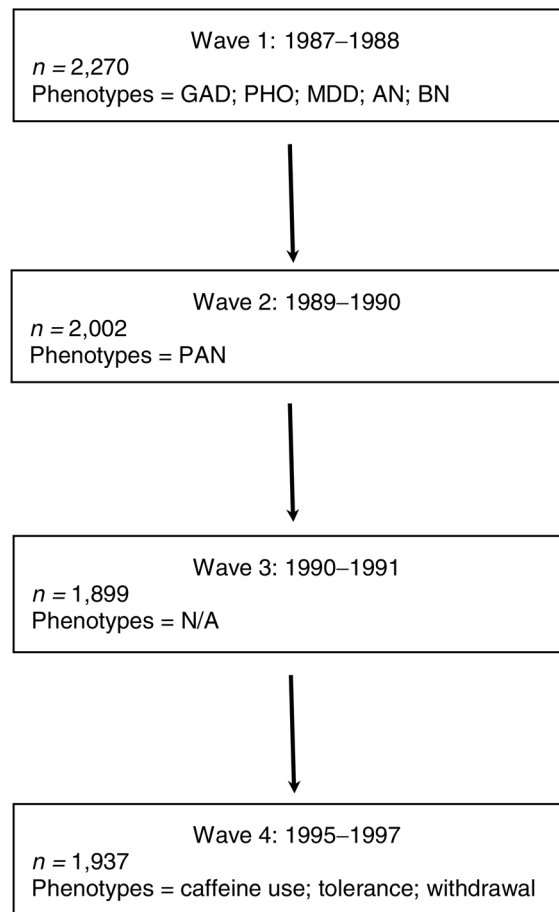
Wave 1: 1987–1988
$n = 2{,}270$
Phenotypes = GAD; PHO; MDD; AN; BN

Wave 2: 1989–1990
$n = 2{,}002$
Phenotypes = PAN

Wave 3: 1990–1991
$n = 1{,}899$
Phenotypes = N/A

Wave 4: 1995–1997
$n = 1{,}937$
Phenotypes = caffeine use; tolerance; withdrawal